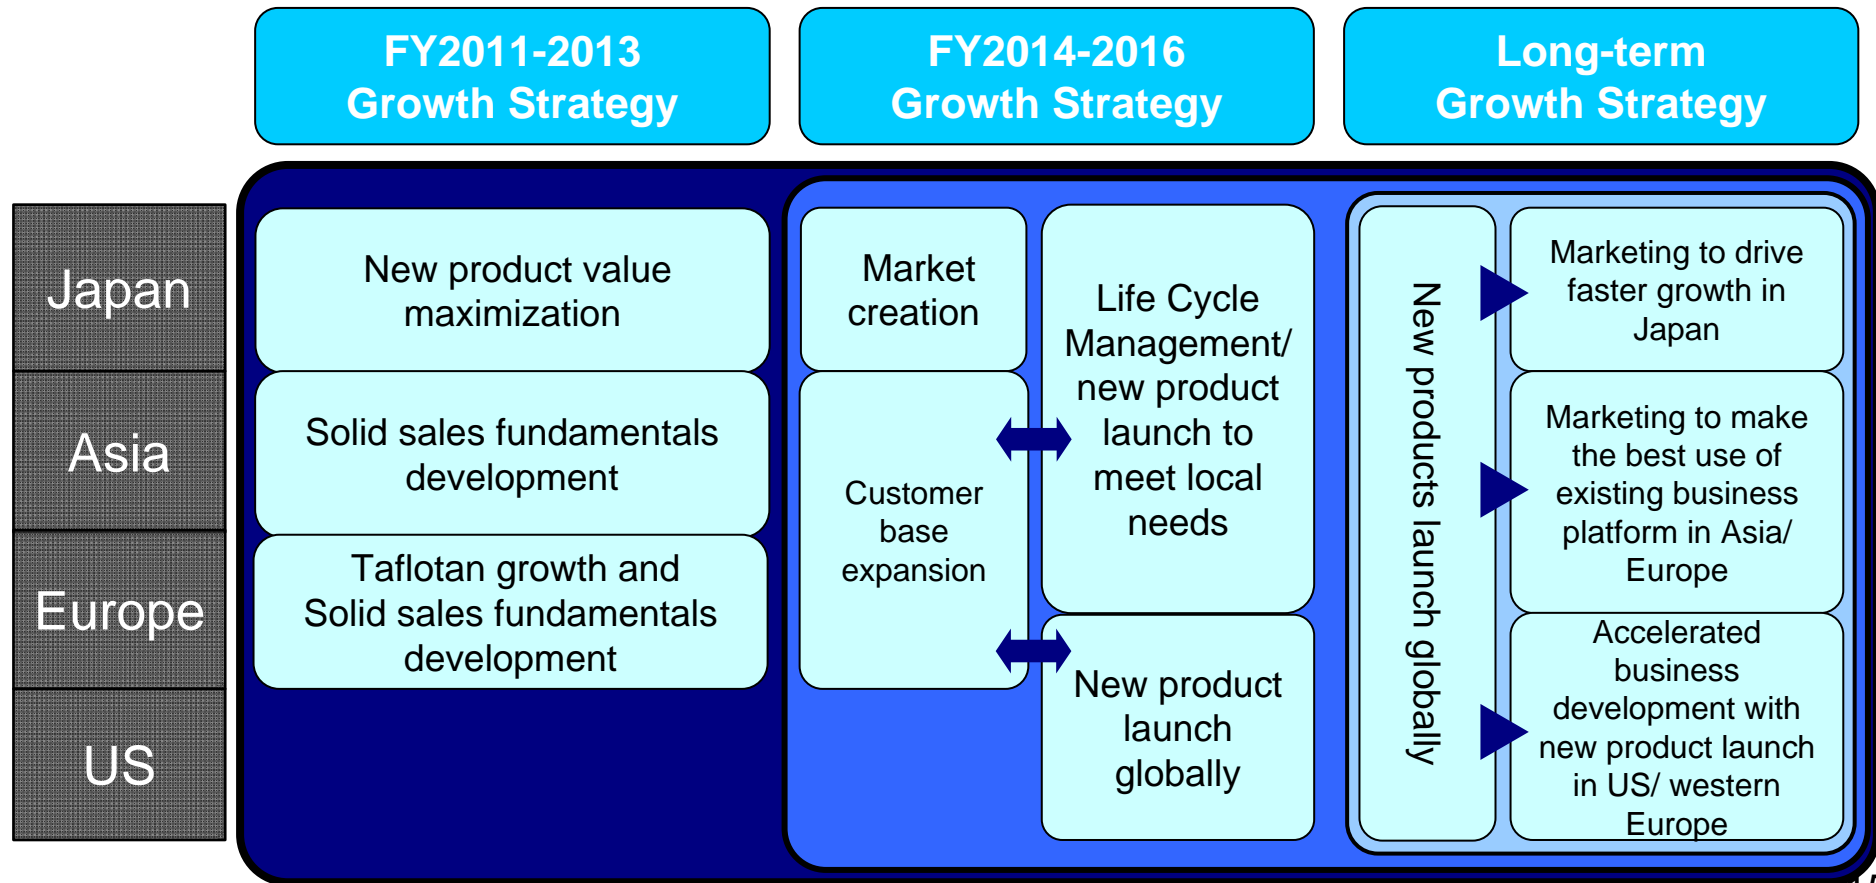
FY2011-2013 Growth Strategy

FY2014-2016 Growth Strategy

Long-term Growth Strategy

Japan

Asia

Europe

US

New product value maximization

Solid sales fundamentals development

Taflotan growth and Solid sales fundamentals development

Market creation

Customer base expansion

Life Cycle Management/ new product launch to meet local needs

New product launch globally

New products launch globally

Marketing to drive faster growth in Japan

Marketing to make the best use of existing business platform in Asia/ Europe

Accelerated business development with new product launch in US/ western Europe